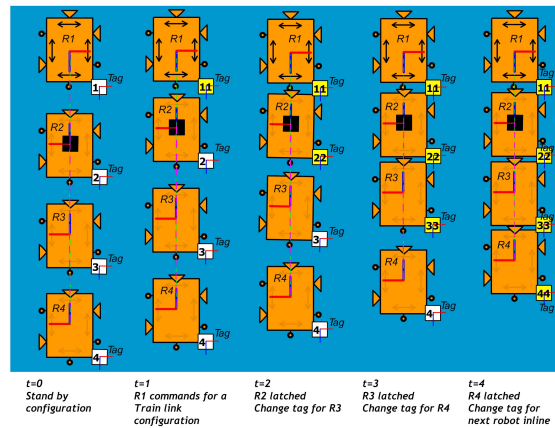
R1
1 Tag
R2
2 Tag
R3
3 Tag
R4
4 Tag

R1
11 Tag
R2
2 Tag
R3
3 Tag
R4
4 Tag

R1
11 Tag
R2
22 Tag
R3
3 Tag
R4
4 Tag

R1
11 Tag
R2
22 Tag
R3
33 Tag
R4
4 Tag

R1
11 Tag
R2
22 Tag
R3
33 Tag
R4
44 Tag

t=0
Stand by configuration

t=1
R1 commands for a Train link configuration

t=2
R2 latched
Change tag for R3

t=3
R3 latched
Change tag for R4

t=4
R4 latched
Change tag for next robot inline